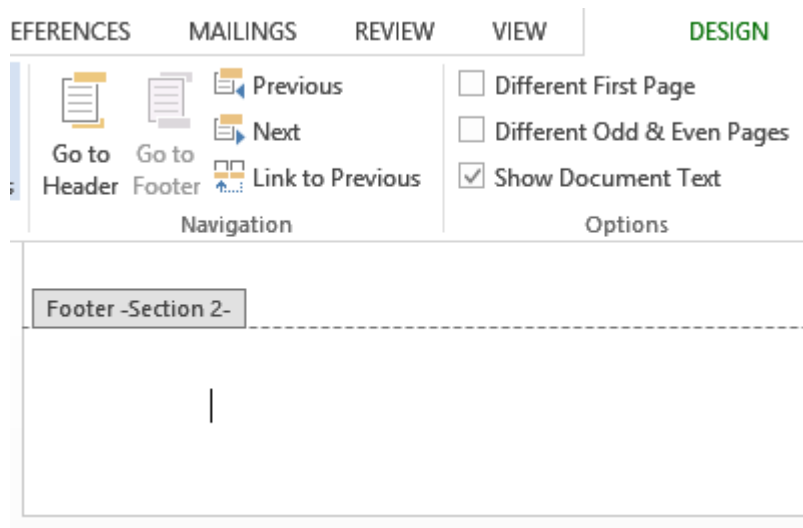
EFERENCES MAILINGS REVIEW VIEW DESIGN

Go to Header
Go to Footer
Previous
Next
Link to Previous
Navigation

Different First Page
Different Odd & Even Pages
Show Document Text
Options

Footer -Section 2-